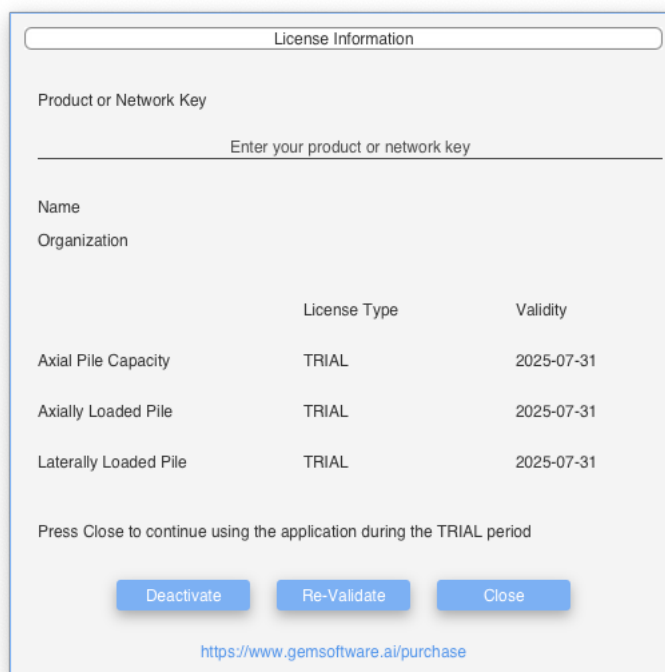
License Information

Product or Network Key

Enter your product or network key

Name

Organization

| | License Type | Validity |
|---|---|---|
| Axial Pile Capacity | TRIAL | 2025-07-31 |
| Axially Loaded Pile | TRIAL | 2025-07-31 |
| Laterally Loaded Pile | TRIAL | 2025-07-31 |

Press Close to continue using the application during the TRIAL period

Deactivate Re-Validate Close

https://www.gemsoftware.ai/purchase